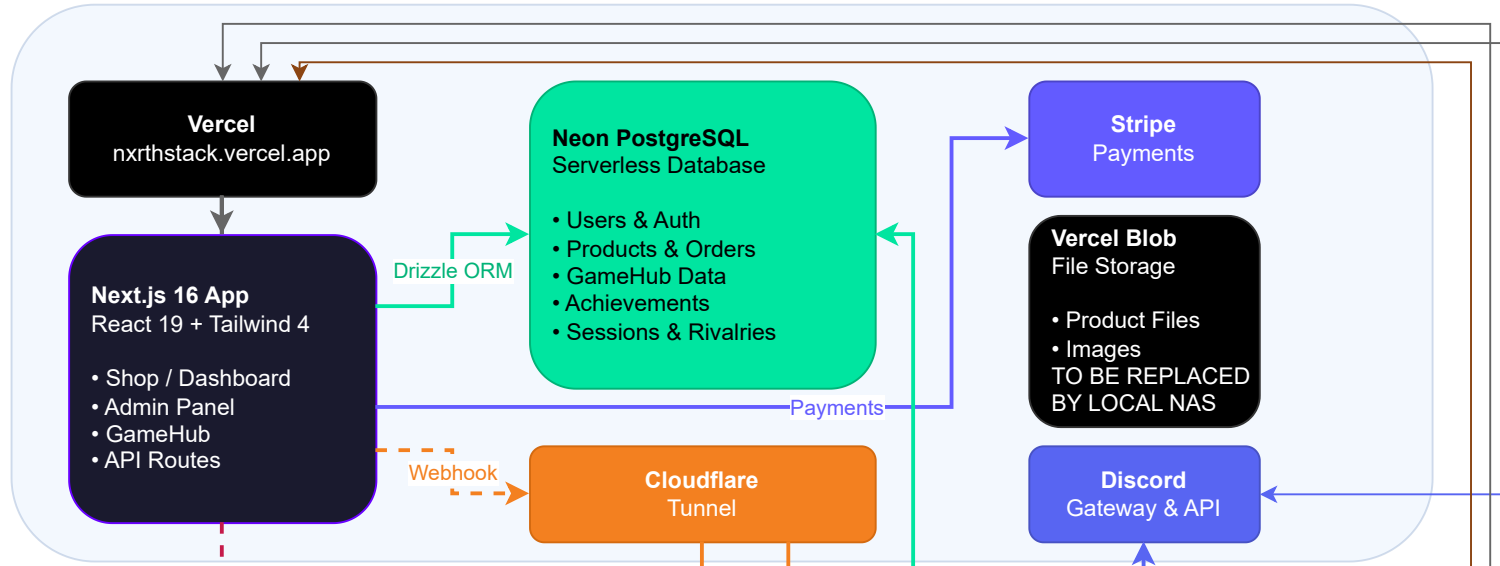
Vercel
nxrthstack.vercel.app

Neon PostgreSQL
Serverless Database

• Users & Auth
• Products & Orders
• GameHub Data
• Achievements
• Sessions & Rivalries

Stripe
Payments

Vercel Blob
File Storage

• Product Files
• Images
TO BE REPLACED BY LOCAL NAS

Drizzle ORM

Next.js 16 App
React 19 + Tailwind 4

• Shop / Dashboard
• Admin Panel
• GameHub
• API Routes

Payments

Webhook

Cloudflare
Tunnel

Discord
Gateway & API